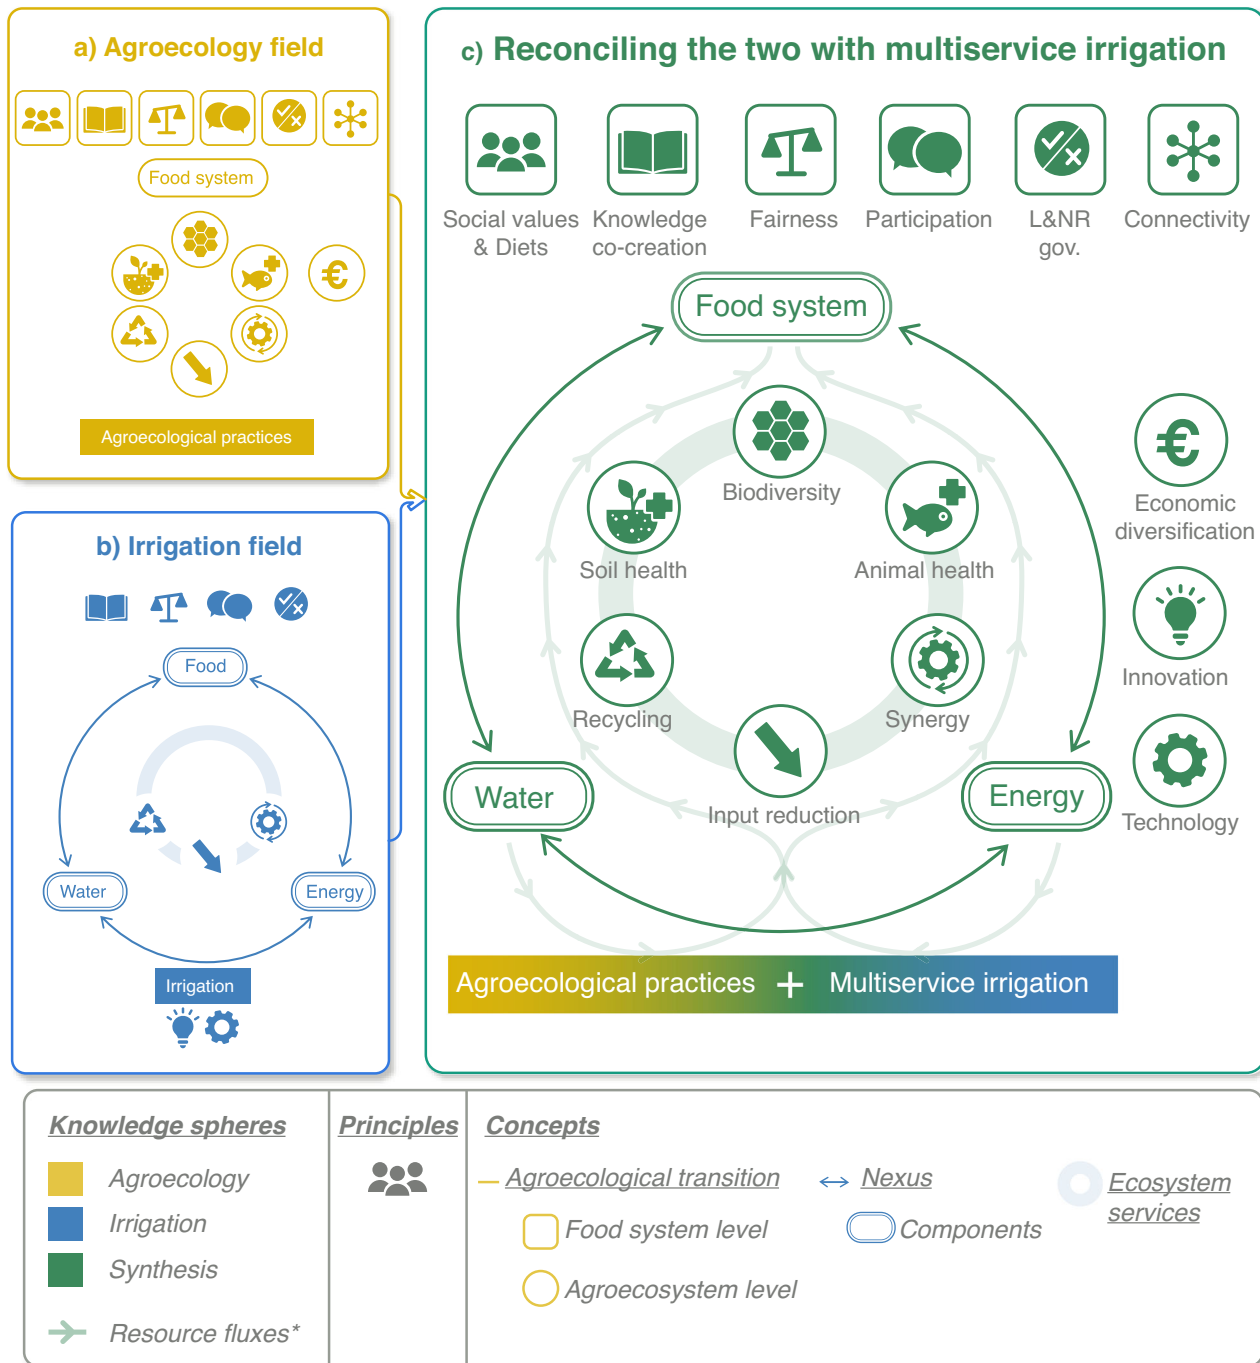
a) Agroecology field

Food system

Agroecological practices

b) Irrigation field

Food

Water

Energy

Irrigation

c) Reconciling the two with multiservice irrigation

Social values & Diets

Knowledge co-creation

Fairness

Participation

L&NR gov.

Connectivity

Food system

Biodiversity

Soil health

Animal health

Recycling

Synergy

Input reduction

Water

Energy

Economic diversification

Innovation

Technology

Agroecological practices + Multiservice irrigation

Knowledge spheres

Agroecology

Irrigation

Synthesis

Resource fluxes*

Principles

Concepts

Agroecological transition

Nexus

Ecosystem services

Food system level

Components

Agroecosystem level